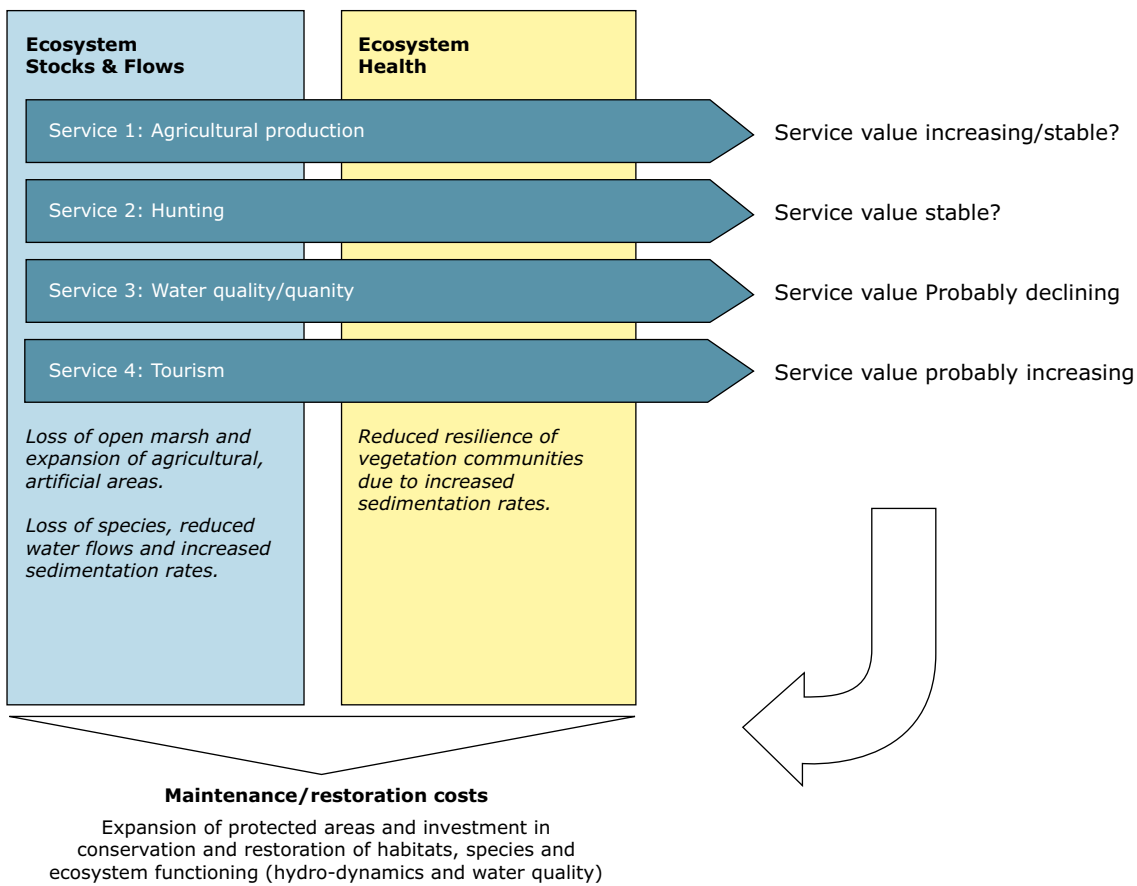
Ecosystem Stocks & Flows

Ecosystem Health

Service 1: Agricultural production

Service value increasing/stable?

Service 2: Hunting

Service value stable?

Service 3: Water quality/quanity

Service value Probably declining

Service 4: Tourism

Service value probably increasing

Loss of open marsh and expansion of agricultural, artificial areas.

Loss of species, reduced water flows and increased sedimentation rates.

Reduced resilience of vegetation communities due to increased sedimentation rates.

Maintenance/restoration costs

Expansion of protected areas and investment in conservation and restoration of habitats, species and ecosystem functioning (hydro-dynamics and water quality)